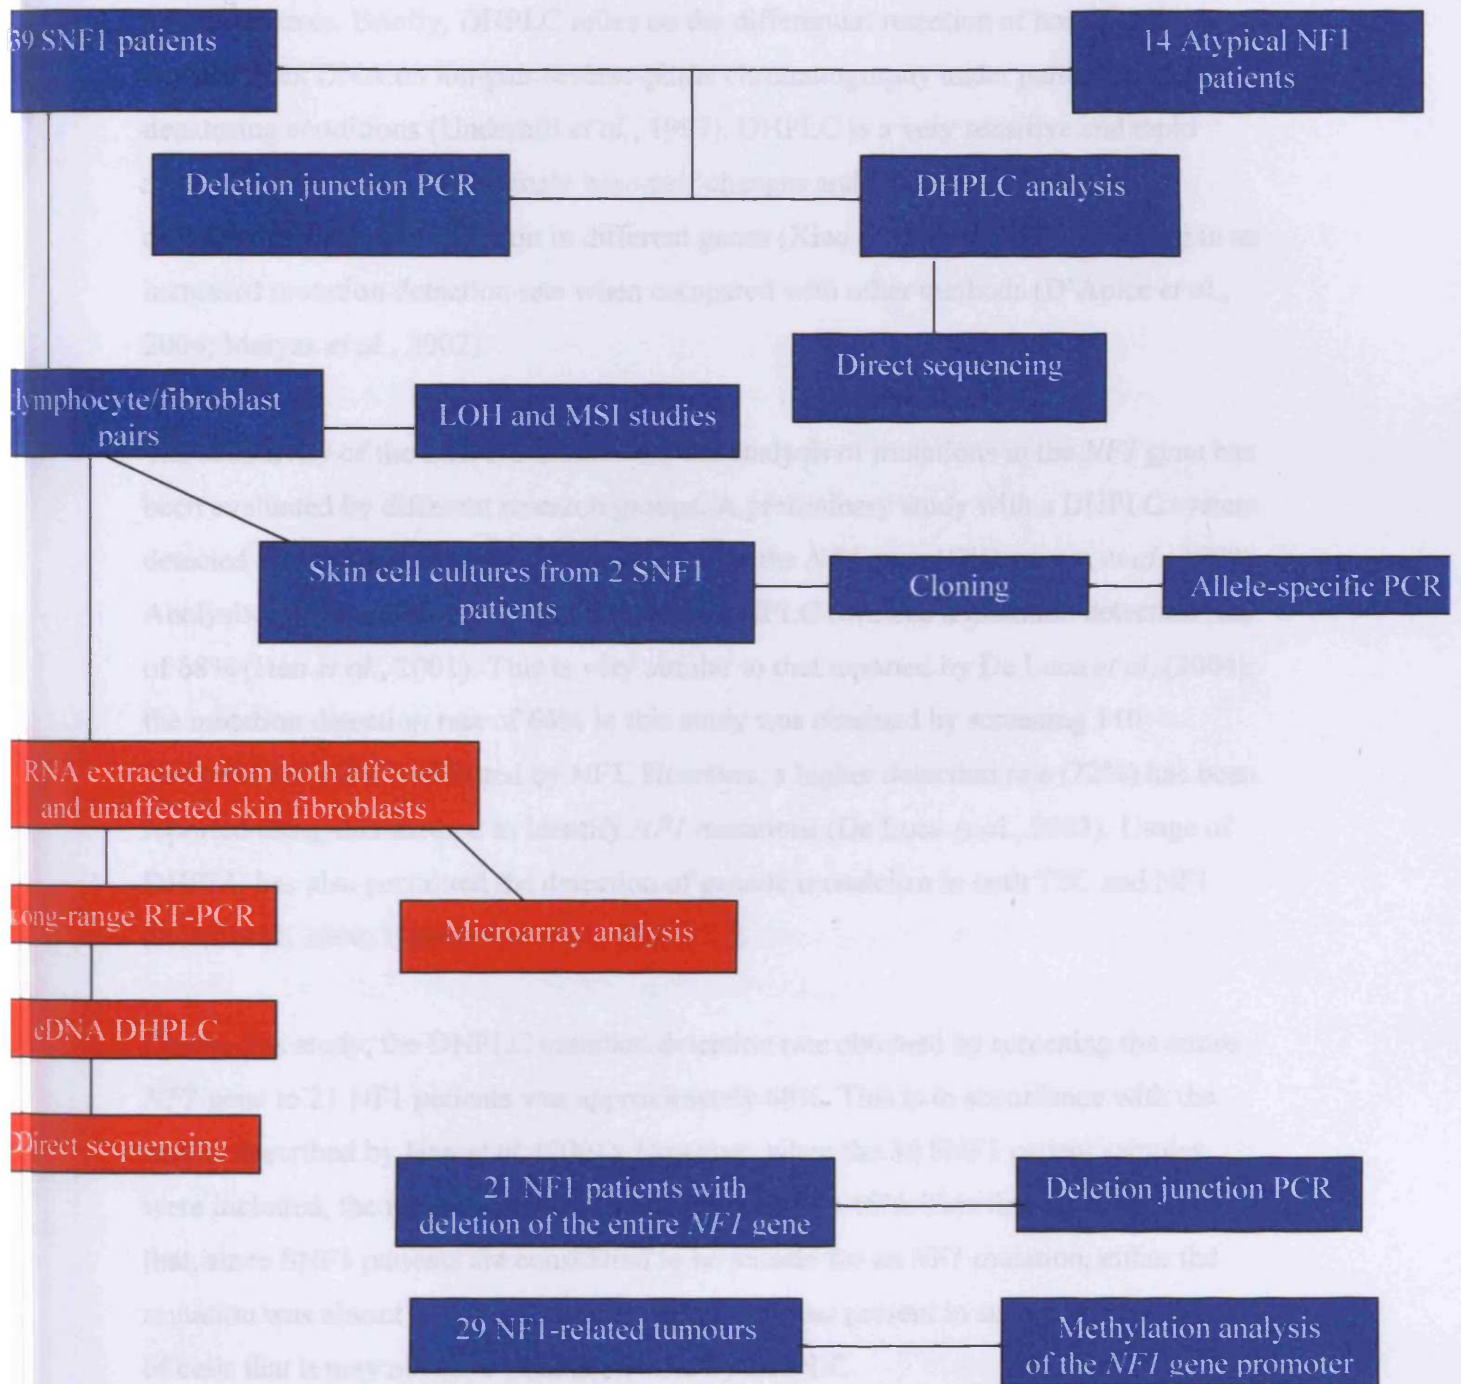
39 SNF1 patients

14 Atypical NF1 patients

Deletion junction PCR

DHPLC analysis

Direct sequencing

lymphocyte/fibroblast pairs

LOH and MSI studies

Skin cell cultures from 2 SNF1 patients

Cloning

Allele-specific PCR

RNA extracted from both affected and unaffected skin fibroblasts

Long-range RT-PCR

Microarray analysis

cDNA DHPLC

Direct sequencing

21 NF1 patients with deletion of the entire *NF1* gene

Deletion junction PCR

29 NF1-related tumours

Methylation analysis of the *NF1* gene promoter